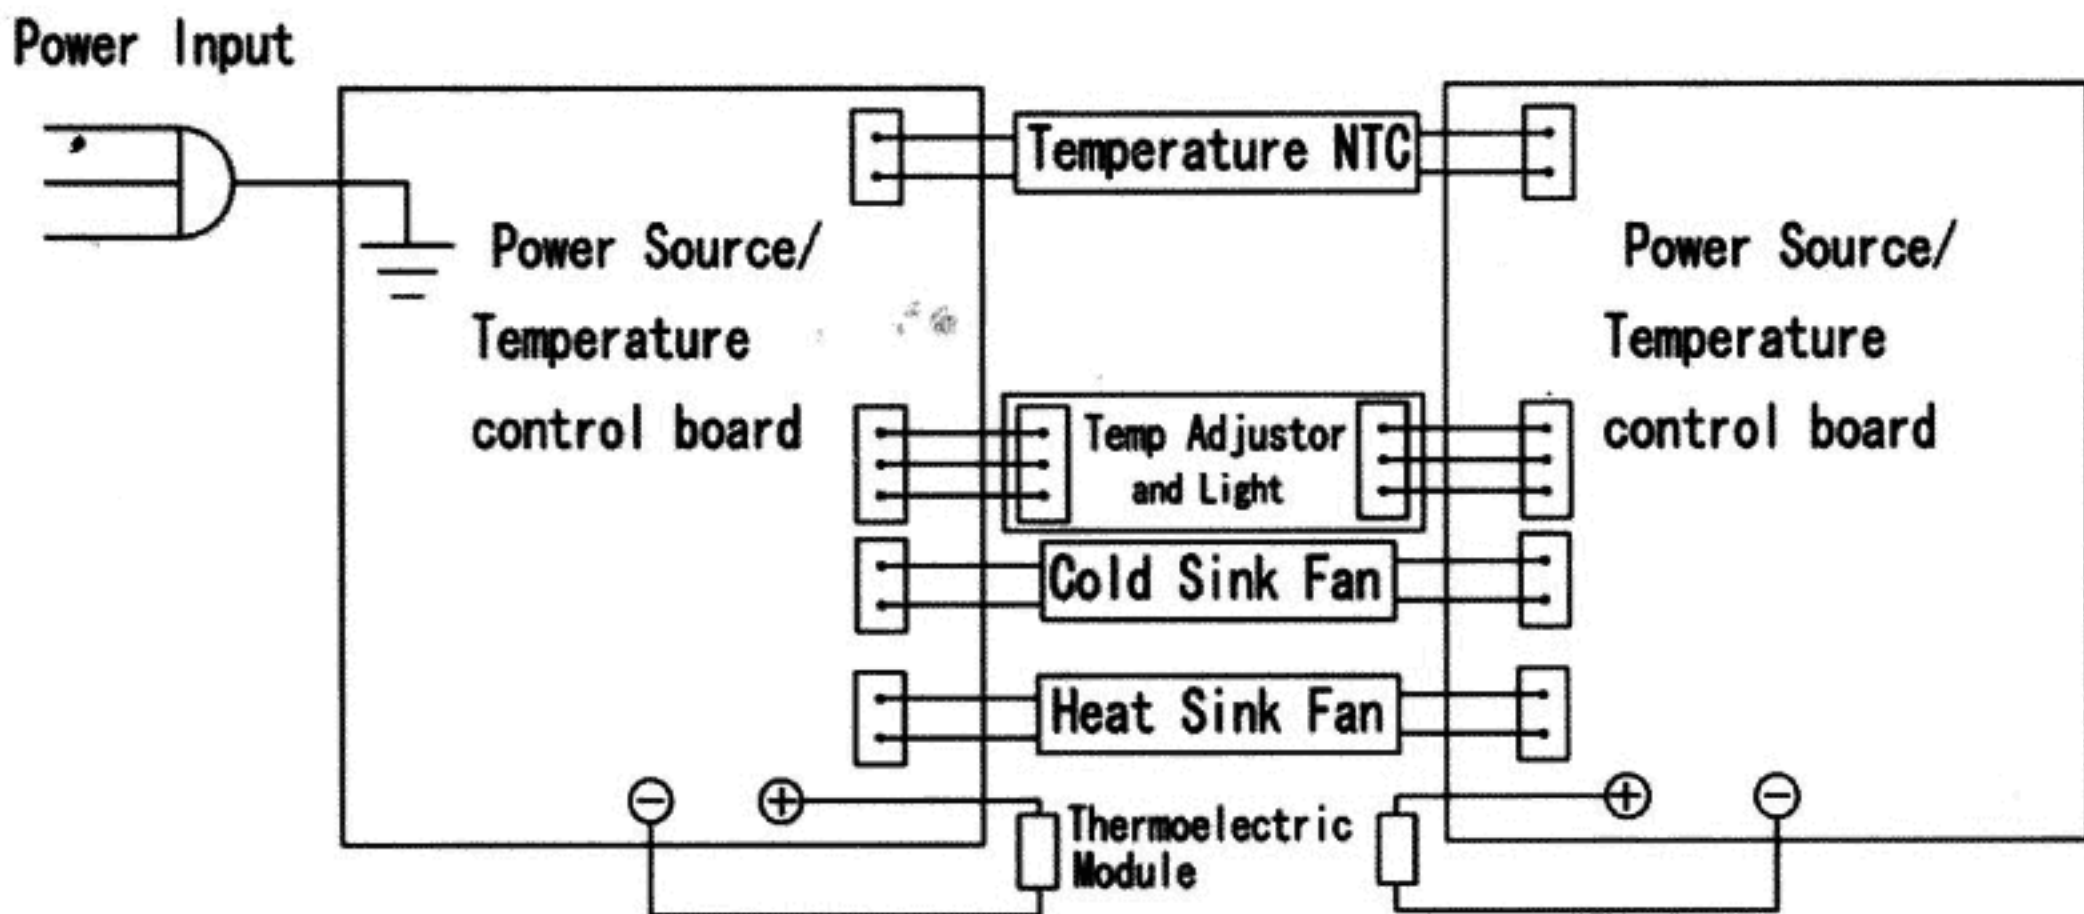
Power Input

Power Source/ Temperature control board

Temperature NTC

Temp Adjustor and Light

Cold Sink Fan

Heat Sink Fan

Power Source/ Temperature control board

$\ominus$ $\oplus$

Thermoelectric Module

$\oplus$ $\ominus$